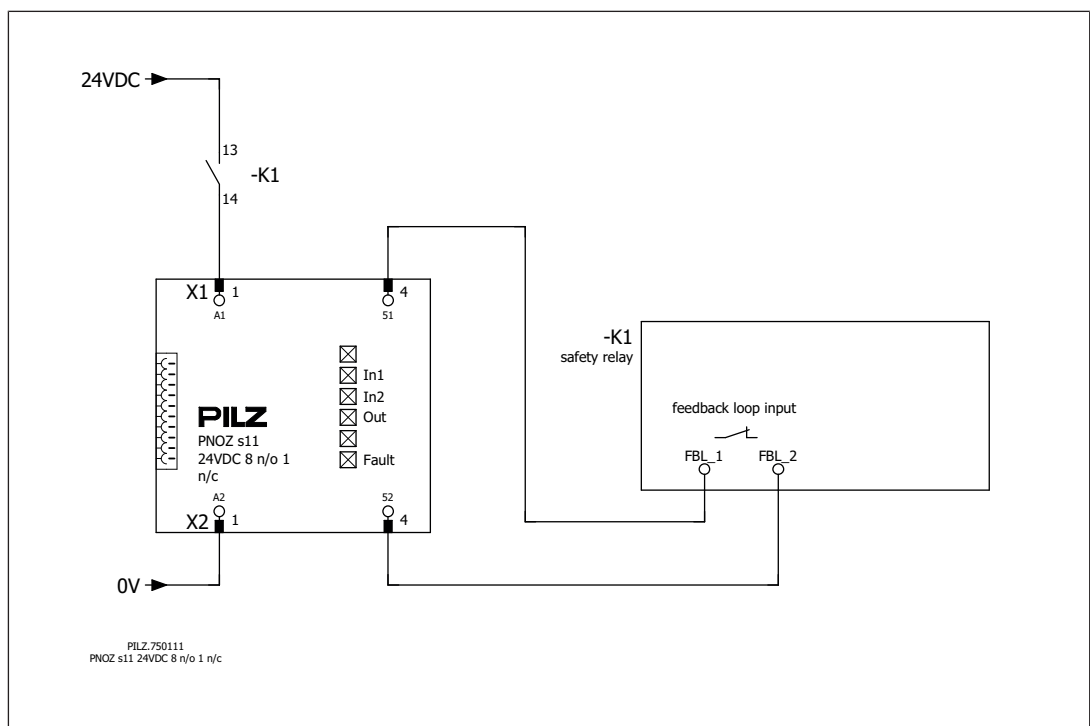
24VDC

13

-K1

14

X1 1

A1

4

51

In1

In2

Out

Fault

PILZ

PNOZ s11
24VDC 8 n/o 1 n/c

A2

X2 1

52

4

0V

-K1
safety relay

feedback loop input

FBL_1 FBL_2

PILZ.750111
PNOZ s11 24VDC 8 n/o 1 n/c